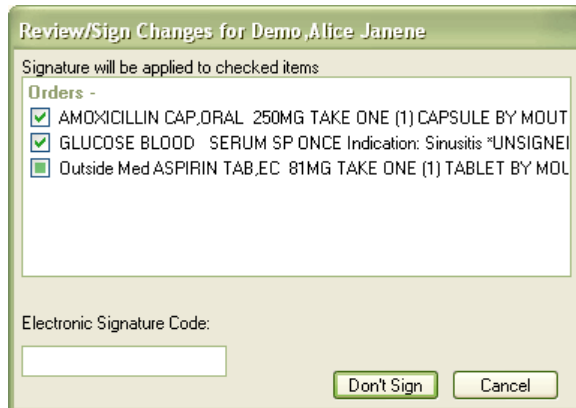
Review/Sign Changes for Demo,Alice Janene

Signature will be applied to checked items

Orders -

AMOXICILLIN CAP,ORAL 250MG TAKE ONE (1) CAPSULE BY MOUT

GLUCOSE BLOOD SERUM SP ONCE Indication: Sinusitis *UNSIGNEI

Outside Med ASPIRIN TAB,EC 81MG TAKE ONE (1) TABLET BY MOU

Electronic Signature Code:

Don't Sign

Cancel